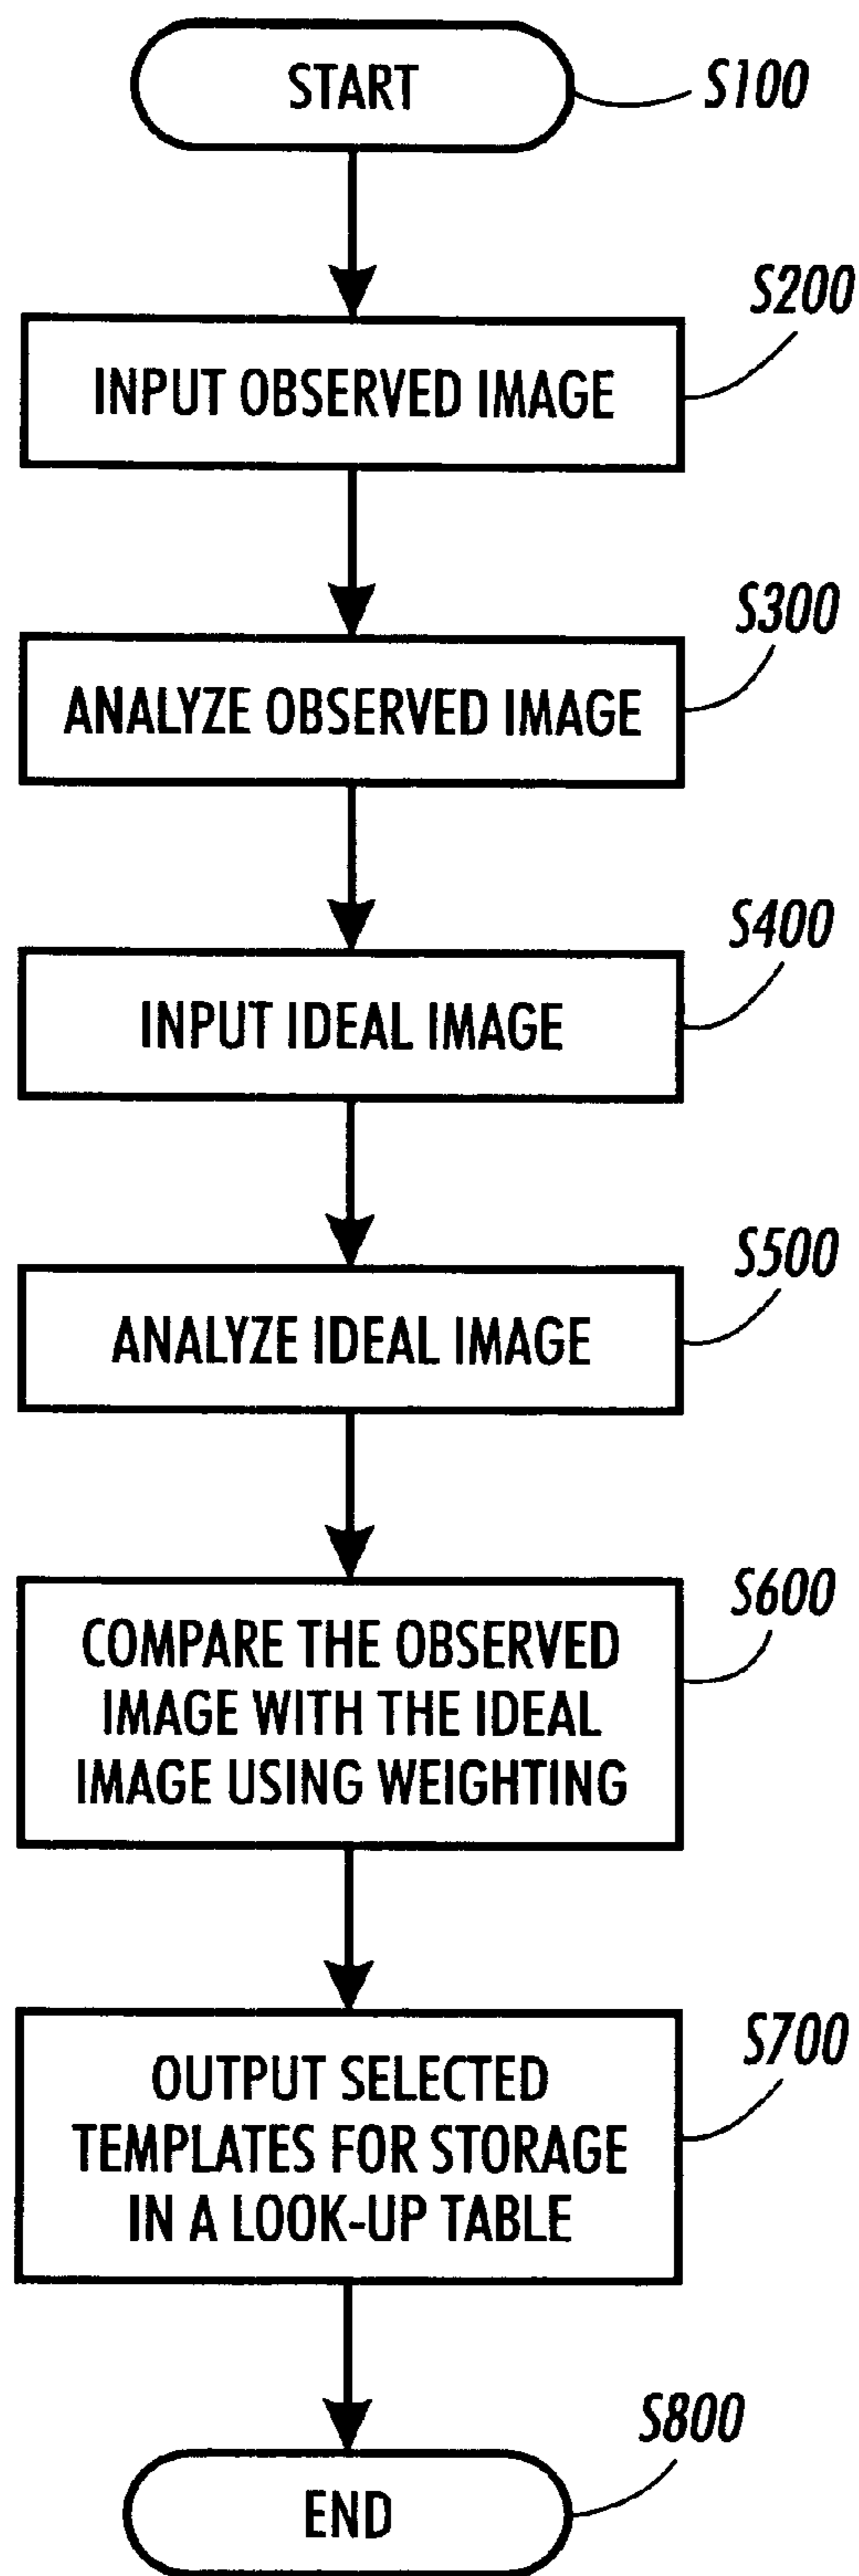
START
S100

S200
INPUT OBSERVED IMAGE

S300
ANALYZE OBSERVED IMAGE

S400
INPUT IDEAL IMAGE

S500
ANALYZE IDEAL IMAGE

S600
COMPARE THE OBSERVED IMAGE WITH THE IDEAL IMAGE USING WEIGHTING

S700
OUTPUT SELECTED TEMPLATES FOR STORAGE IN A LOOK-UP TABLE

S800
END